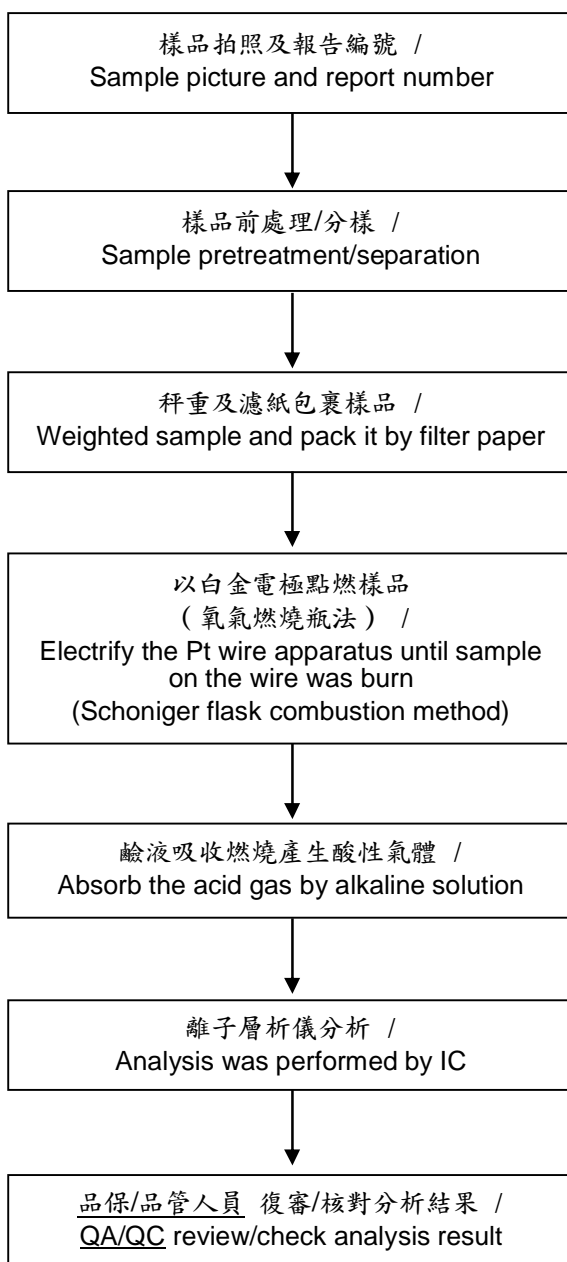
樣品拍照及報告編號 /
Sample picture and report number

樣品前處理/分樣 /
Sample pretreatment/separation

秤重及濾紙包裹樣品 /
Weighted sample and pack it by filter paper

以白金電極點燃樣品
（氧氣燃燒瓶法） /
Electrify the Pt wire apparatus until sample on the wire was burn
(Schoniger flask combustion method)

鹼液吸收燃燒產生酸性氣體 /
Absorb the acid gas by alkaline solution

離子層析儀分析 /
Analysis was performed by IC

品保/品管人員 復審/核對分析結果 /
QA/QC review/check analysis result